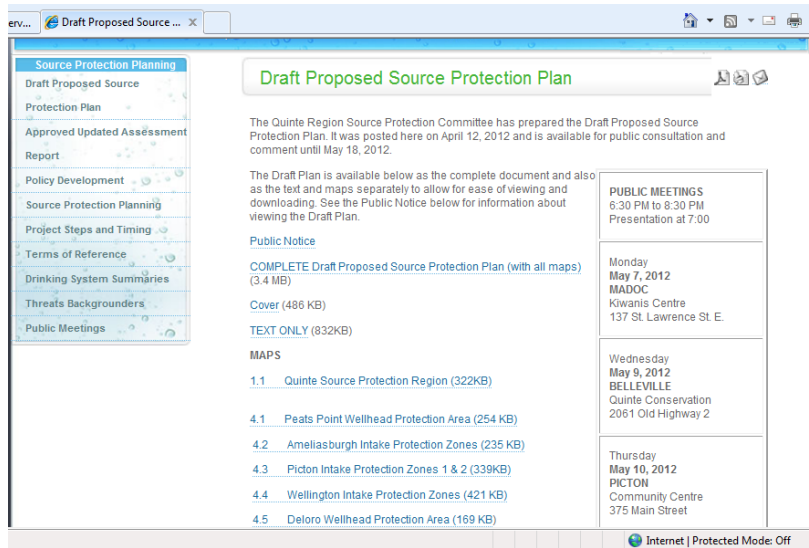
erv... Draft Proposed Source ... ×

Source Protection Planning
Draft Proposed Source Protection Plan
Approved Updated Assessment Report
Policy Development
Source Protection Planning
Project Steps and Timing
Terms of Reference
Drinking System Summaries
Threats Backgrounders
Public Meetings

Draft Proposed Source Protection Plan

The Quinte Region Source Protection Committee has prepared the Draft Proposed Source Protection Plan. It was posted here on April 12, 2012 and is available for public consultation and comment until May 18, 2012.

The Draft Plan is available below as the complete document and also as the text and maps separately to allow for ease of viewing and downloading. See the Public Notice below for information about viewing the Draft Plan.

Public Notice

COMPLETE Draft Proposed Source Protection Plan (with all maps) (3.4 MB)

Cover (486 KB)

TEXT ONLY (832KB)

MAPS

1.1 Quinte Source Protection Region (322KB)

4.1 Peats Point Wellhead Protection Area (254 KB)

4.2 Ameliasburgh Intake Protection Zones (235 KB)

4.3 Picton Intake Protection Zones 1 & 2 (339KB)

4.4 Wellington Intake Protection Zones (421 KB)

4.5 Deloro Wellhead Protection Area (169 KB)

PUBLIC MEETINGS
6:30 PM to 8:30 PM
Presentation at 7:00

Monday
May 7, 2012
MADOC
Kiwanis Centre
137 St. Lawrence St. E.

Wednesday
May 9, 2012
BELLEVILLE
Quinte Conservation
2061 Old Highway 2

Thursday
May 10, 2012
PICTON
Community Centre
375 Main Street

Internet | Protected Mode: Off